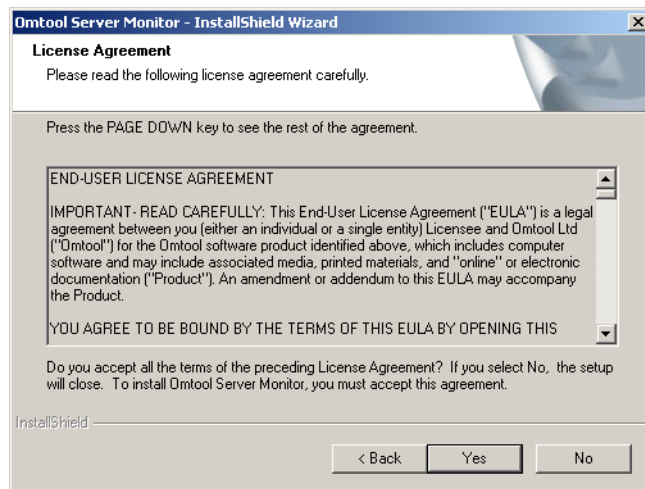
Omtool Server Monitor - InstallShield Wizard

License Agreement

Please read the following license agreement carefully.

Press the PAGE DOWN key to see the rest of the agreement.

END-USER LICENSE AGREEMENT

IMPORTANT- READ CAREFULLY: This End-User License Agreement ("EULA") is a legal agreement between you (either an individual or a single entity) Licensee and Omtool Ltd ("Omtool") for the Omtool software product identified above, which includes computer software and may include associated media, printed materials, and "online" or electronic documentation ("Product"). An amendment or addendum to this EULA may accompany the Product.

YOU AGREE TO BE BOUND BY THE TERMS OF THIS EULA BY OPENING THIS

Do you accept all the terms of the preceding License Agreement? If you select No, the setup will close. To install Omtool Server Monitor, you must accept this agreement.

InstallShield

< Back

Yes

No